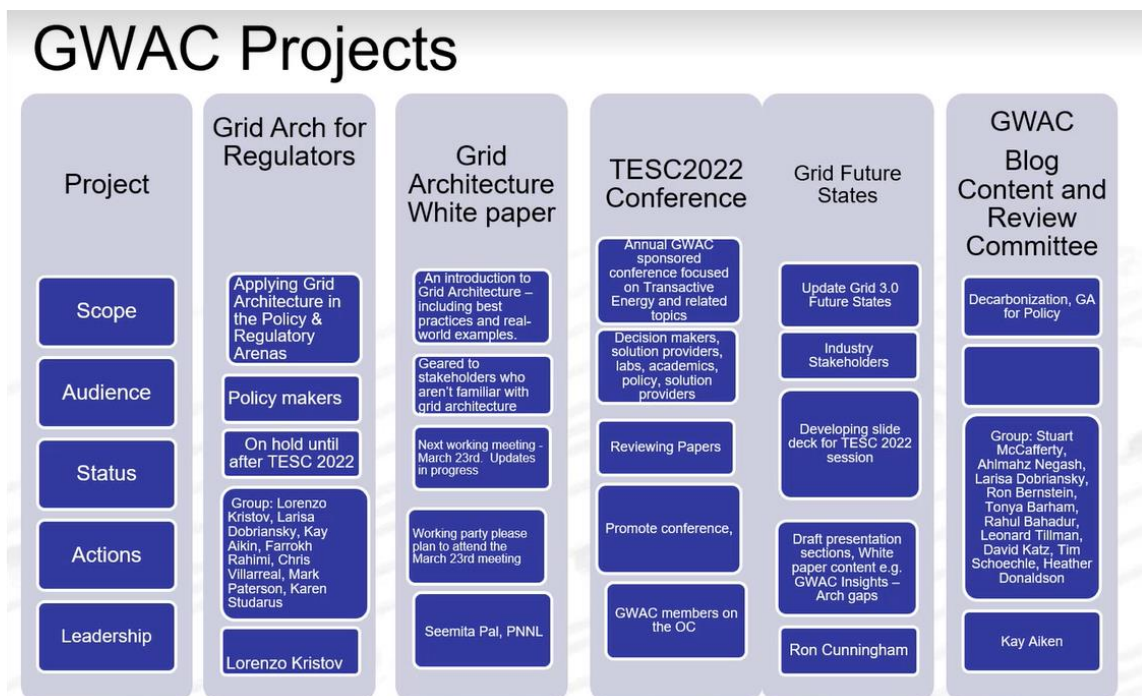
GWAC Projects

| Project | Grid Arch for Regulators | Grid Architecture White paper | TESC2022 Conference | Grid Future States | GWAC Blog Content and Review Committee |
|---|---|---|---|---|---|
| Scope | Applying Grid Architecture in the Policy & Regulatory Arenas | An introduction to Grid Architecture – including best practices and real-world examples. | Annual GWAC sponsored conference focused on Transactive Energy and related topics | Update Grid 3.0 Future States | Decarbonization, GA for Policy |
| Audience | Policy makers | Geared to stakeholders who aren't familiar with grid architecture | Decision makers, solution providers, labs, academics, policy, solution providers | Industry Stakeholders | |
| Status | On hold until after TESC 2022 | Next working meeting - March 23rd. Updates in progress | Reviewing Papers | Developing slide deck for TESC 2022 session | Group: Stuart McCafferty, Ahlmahz Negash, Larisa Dobriansky, Ron Bernstein, Tonya Barham, Rahul Bahadur, Leonard Tillman, David Katz, Tim Schoechle, Heather Donaldson |
| Actions | Group: Lorenzo Kristov, Larisa Dobriansky, Kay Aikin, Farrokh Rahimi, Chris Villarreal, Mark Paterson, Karen Studarus | Working party please plan to attend the March 23rd meeting | Promote conference, | Draft presentation sections, White paper content e.g. GWAC Insights – Arch gaps | |
| Leadership | Lorenzo Kristov | Seemita Pal, PNNL | GWAC members on the OC | Ron Cunningham | Kay Aiken |